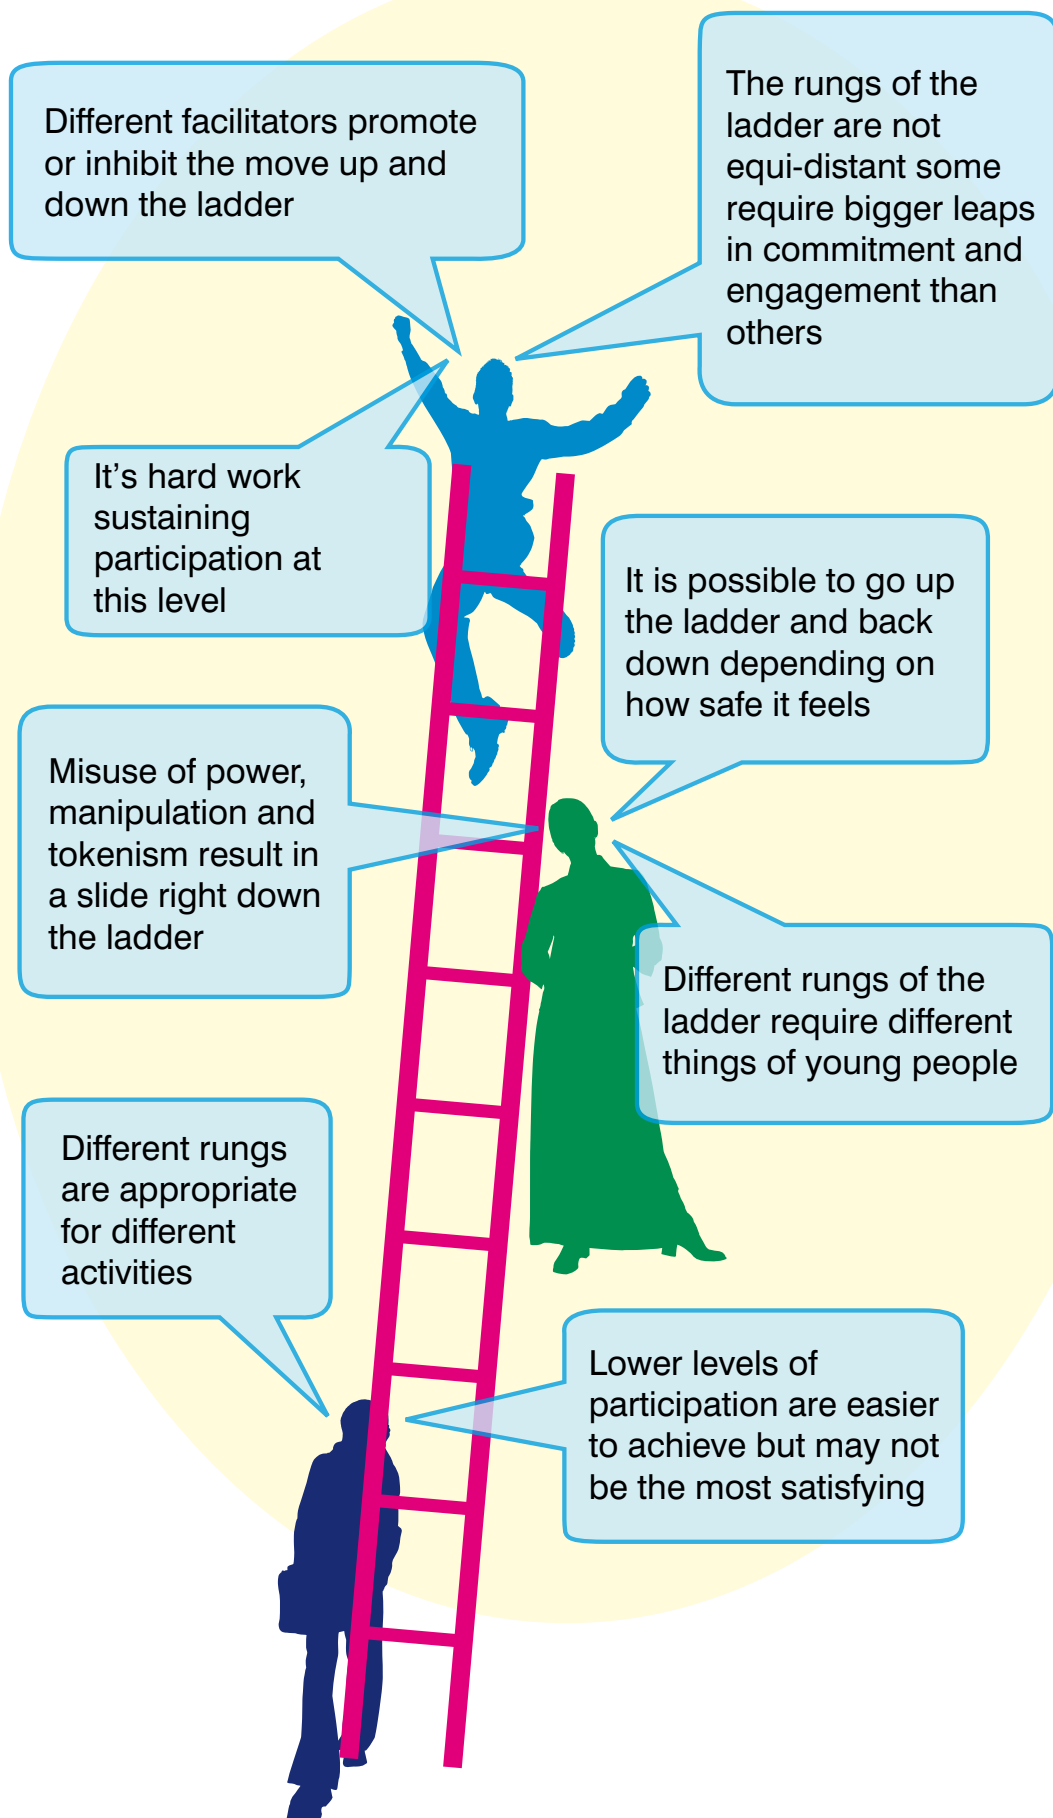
Different facilitators promote or inhibit the move up and down the ladder

The rungs of the ladder are not equi-distant some require bigger leaps in commitment and engagement than others

It’s hard work sustaining participation at this level

It is possible to go up the ladder and back down depending on how safe it feels

Misuse of power, manipulation and tokenism result in a slide right down the ladder

Different rungs of the ladder require different things of young people

Different rungs are appropriate for different activities

Lower levels of participation are easier to achieve but may not be the most satisfying